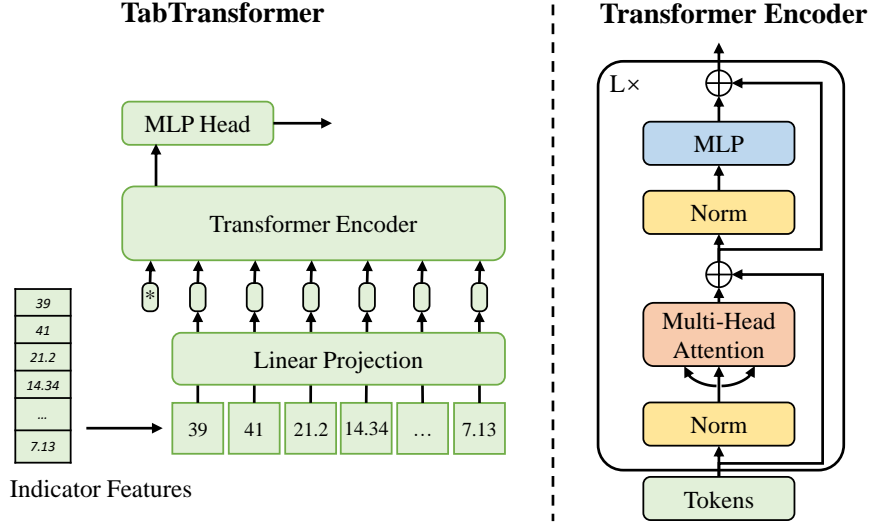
TabTransformer

MLP Head

Transformer Encoder

*

Linear Projection

39
41
21.2
14.34
...
7.13

39
41
21.2
14.34
…
7.13

Indicator Features

Transformer Encoder

L×

MLP

Norm

Multi-Head Attention

Norm

Tokens